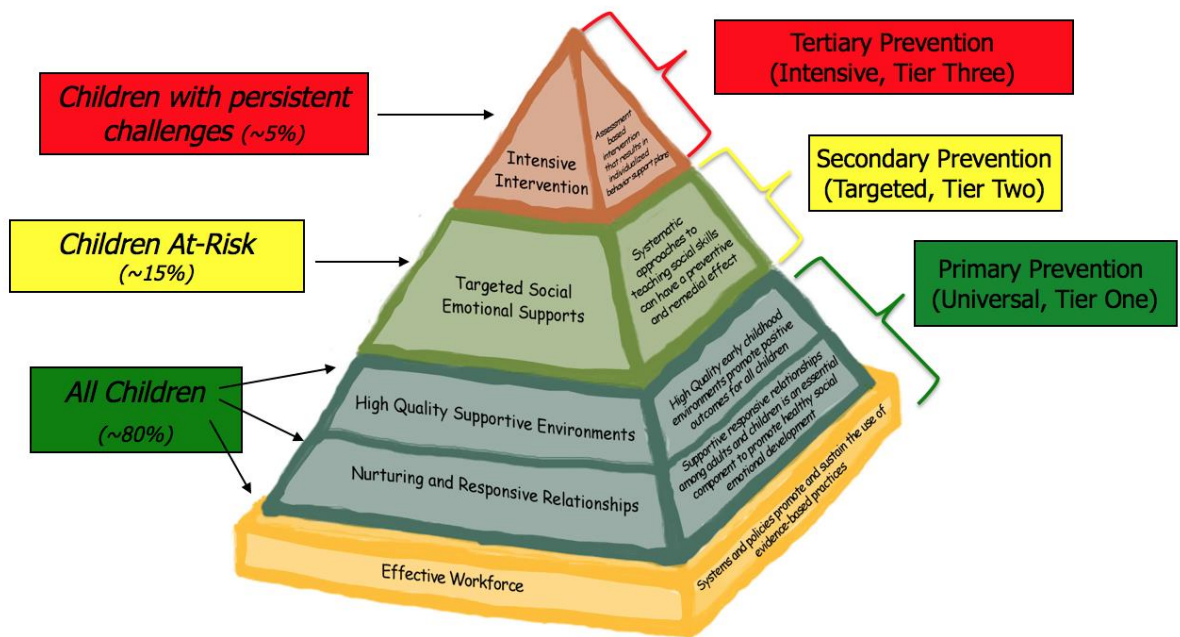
Children with persistent challenges (~5%)

Tertiary Prevention (Intensive, Tier Three)

Intensive Intervention

Assessment based intervention that results in individualized behavior support plans

Secondary Prevention (Targeted, Tier Two)

Children At-Risk (~15%)

Targeted Social Emotional Supports

Systematic approaches to teaching social skills can have a preventive and remedial effect

Primary Prevention (Universal, Tier One)

All Children (~80%)

High Quality Supportive Environments

High Quality early childhood environments promote positive outcomes for all children

Nurturing and Responsive Relationships

Supportive responsive relationships among adults and children is an essential component to promote healthy social emotional development

Effective Workforce

Systems and policies promote and sustain the use of evidence-based practices